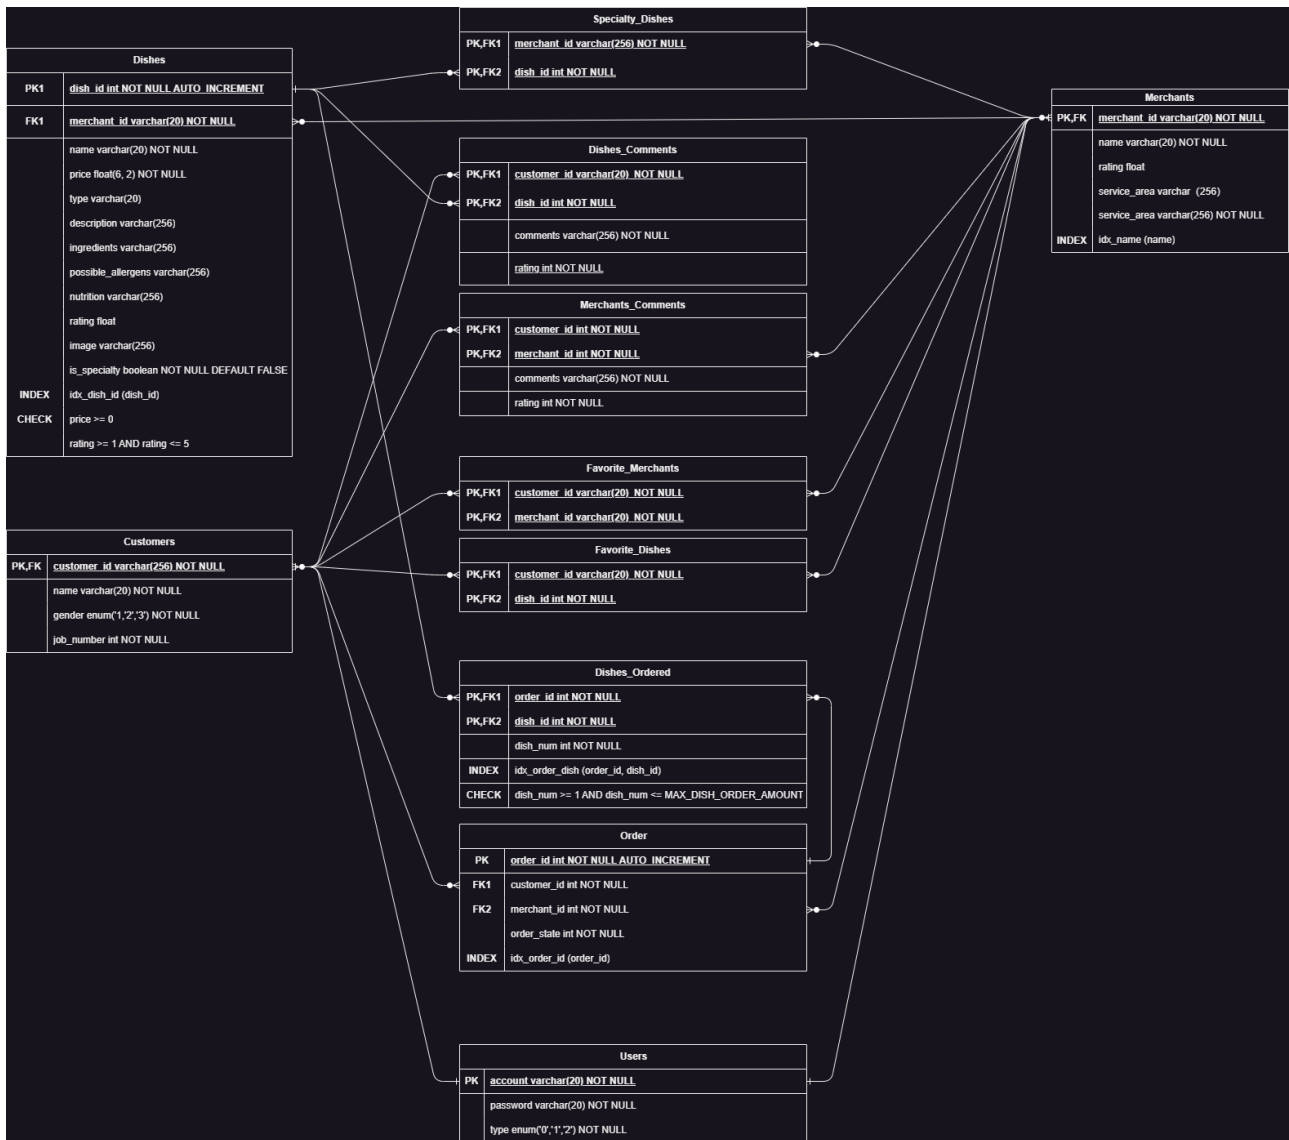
Specialty_Dishes

| | |
|---|---|
| PK,FK1 | merchant_id varchar(256) NOT NULL |
| PK,FK2 | dish_id int NOT NULL |

Dishes

| | |
|---|---|
| PK1 | dish_id int NOT NULL AUTO_INCREMENT |
| FK1 | merchant_id varchar(20) NOT NULL |
| | name varchar(20) NOT NULL |
| | price float(6, 2) NOT NULL |
| | type varchar(20) |
| | description varchar(256) |
| | ingredients varchar(256) |
| | possible_allergens varchar(256) |
| | nutrition varchar(256) |
| | rating float |
| | image varchar(256) |
| | is_specialty boolean NOT NULL DEFAULT FALSE |
| INDEX | idx_dish_id (dish_id) |
| CHECK | price >= 0 |
| | rating >= 1 AND rating <= 5 |

Merchants

| | |
|---|---|
| PK,FK | merchant_id varchar(20) NOT NULL |
| | name varchar(20) NOT NULL |
| | rating float |
| | service_area varchar (256) |
| | service_area varchar(256) NOT NULL |
| INDEX | idx_name (name) |

Dishes_Comments

| | |
|---|---|
| PK,FK1 | customer_id varchar(20) NOT NULL |
| PK,FK2 | dish_id int NOT NULL |
| | comments varchar(256) NOT NULL |
| | rating int NOT NULL |

Merchants_Comments

| | |
|---|---|
| PK,FK1 | customer_id int NOT NULL |
| PK,FK2 | merchant_id int NOT NULL |
| | comments varchar(256) NOT NULL |
| | rating int NOT NULL |

Favorite_Merchants

| | |
|---|---|
| PK,FK1 | customer_id varchar(20) NOT NULL |
| PK,FK2 | merchant_id varchar(20) NOT NULL |

Customers

| | |
|---|---|
| PK,FK | customer_id varchar(256) NOT NULL |
| | name varchar(20) NOT NULL |
| | gender enum('1','2','3') NOT NULL |
| | job_number int NOT NULL |

Favorite_Dishes

| | |
|---|---|
| PK,FK1 | customer_id varchar(20) NOT NULL |
| PK,FK2 | dish_id int NOT NULL |

Dishes_Ordered

| | |
|---|---|
| PK,FK1 | order_id int NOT NULL |
| PK,FK2 | dish_id int NOT NULL |
| | dish_num int NOT NULL |
| INDEX | idx_order_dish (order_id, dish_id) |
| CHECK | dish_num >= 1 AND dish_num <= MAX_DISH_ORDER_AMOUNT |

Order

| | |
|---|---|
| PK | order_id int NOT NULL AUTO_INCREMENT |
| FK1 | customer_id int NOT NULL |
| FK2 | merchant_id int NOT NULL |
| | order_state int NOT NULL |
| INDEX | idx_order_id (order_id) |

Users

| | |
|---|---|
| PK | account varchar(20) NOT NULL |
| | password varchar(20) NOT NULL |
| | type enum('0','1','2') NOT NULL |